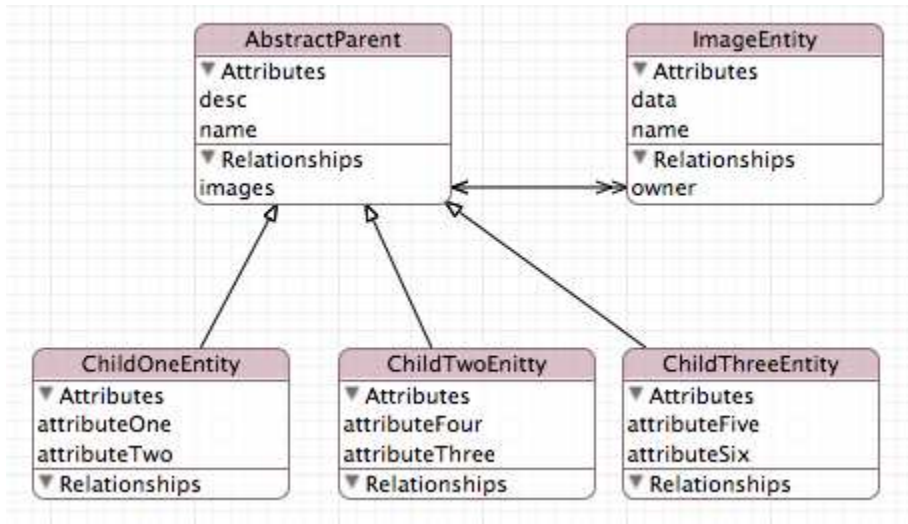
AbstractParent
▼ Attributes
desc
name
▼ Relationships
images

ImageEntity
▼ Attributes
data
name
▼ Relationships
owner

ChildOneEntity
▼ Attributes
attributeOne
attributeTwo
▼ Relationships

ChildTwoEnitty
▼ Attributes
attributeFour
attributeThree
▼ Relationships

ChildThreeEntity
▼ Attributes
attributeFive
attributeSix
▼ Relationships